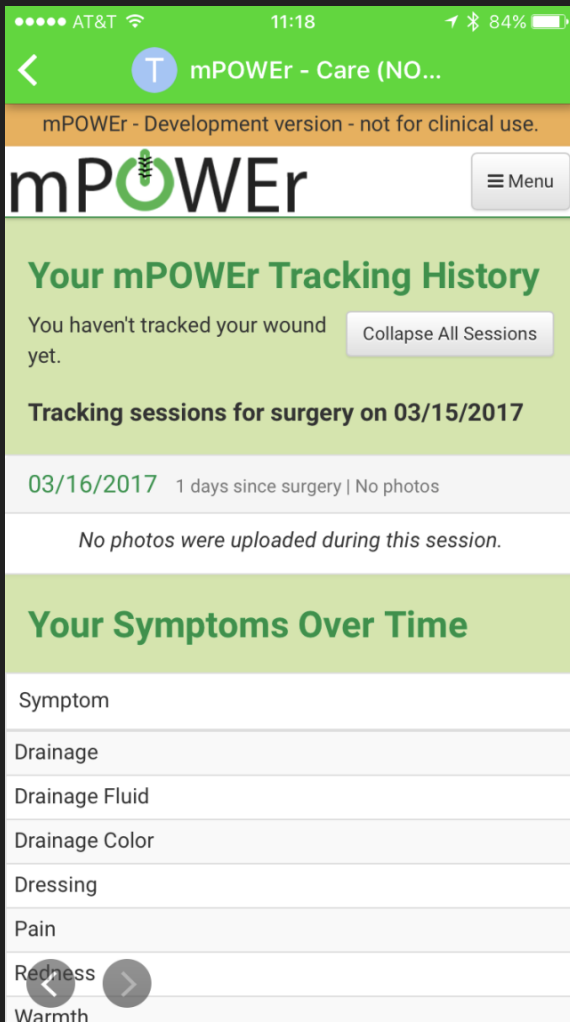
●●●●● AT&T 11:18 84%

T mPOWEr - Care (NO...

mPOWEr - Development version - not for clinical use.

mPOWEr

Menu

Your mPOWEr Tracking History

You haven't tracked your wound yet.

Collapse All Sessions

Tracking sessions for surgery on 03/15/2017

03/16/2017 1 days since surgery | No photos

No photos were uploaded during this session.

Your Symptoms Over Time

| Symptom |
|---|
| Drainage |
| Drainage Fluid |
| Drainage Color |
| Dressing |
| Pain |
| Redness |
| Warmth |